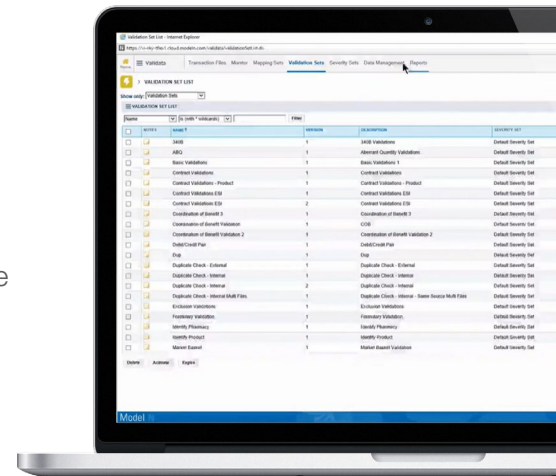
Validation Set List - Internet Explorer

https://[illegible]/validata/validationSet.ch.do

Home Validata Transaction Files Monitor Mapping Sets Validation Sets Severity Sets Data Management Reports

VALIDATION SET LIST

Show only: Validation Sets

VALIDATION SET LIST

Name | is (with * wildcards) | Filter

| | NOTES | NAME | VERSION | DESCRIPTION | SEVERITY SET |
|---|---|---|---|---|---|
| | | 340B | 1 | 340B Validations | Default Severity Set |
| | | ABQ | 1 | Abnormal Quantity Validations | Default Severity Set |
| | | Basic Validations | 1 | Basic Validations 1 | Default Severity Set |
| | | Contract Validations | 1 | Contract Validations | Default Severity Set |
| | | Contract Validations - Product | 1 | Contract Validations - Product | Default Severity Set |
| | | Contract Validations ESI | 1 | Contract Validations ESI | Default Severity Set |
| | | Contract Validations ESI | 2 | Contract Validations ESI | Default Severity Set |
| | | Coordination of Benefit 3 | 1 | Coordination of Benefit 3 | Default Severity Set |
| | | Coordination of Benefit Validation | 1 | COB | Default Severity Set |
| | | Coordination of Benefit Validation 2 | 1 | Coordination of Benefit Validation 2 | Default Severity Set |
| | | Debit/Credit Pair | 1 | Debit/Credit Pair | Default Severity Set |
| | | Dup | 1 | Dup | Default Severity Set |
| | | Duplicate Check - External | 1 | Duplicate Check - External | Default Severity Set |
| | | Duplicate Check - Internal | 1 | Duplicate Check - Internal | Default Severity Set |
| | | Duplicate Check - Internal | 2 | Duplicate Check - Internal | Default Severity Set |
| | | Duplicate Check - Internal Multi Files | 1 | Duplicate Check - Internal - Same Source Multi Files | Default Severity Set |
| | | Exclusion Validations | 1 | Exclusion Validations | Default Severity Set |
| | | Formulary Validation | 1 | Formulary Validation | Default Severity Set |
| | | Identify Pharmacy | 1 | Identify Pharmacy | Default Severity Set |
| | | Identify Product | 1 | Identify Product | Default Severity Set |
| | | Market Basket | 1 | Market Basket Validation | Default Severity Set |

Delete Activate Expire

Model N

e